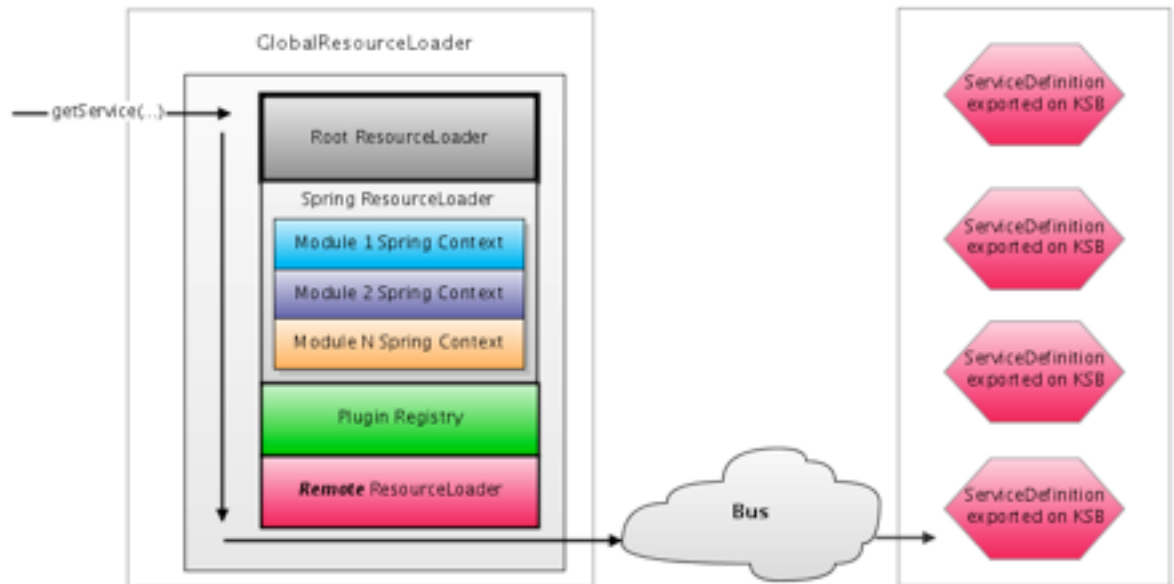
GlobalResourceLoader

getService(...)

Root ResourceLoader

Spring ResourceLoader

Module 1 Spring Context

Module 2 Spring Context

Module N Spring Context

Plugin Registry

*Remote* ResourceLoader

Bus

ServiceDefinition exported on KSB

ServiceDefinition exported on KSB

ServiceDefinition exported on KSB

ServiceDefinition exported on KSB